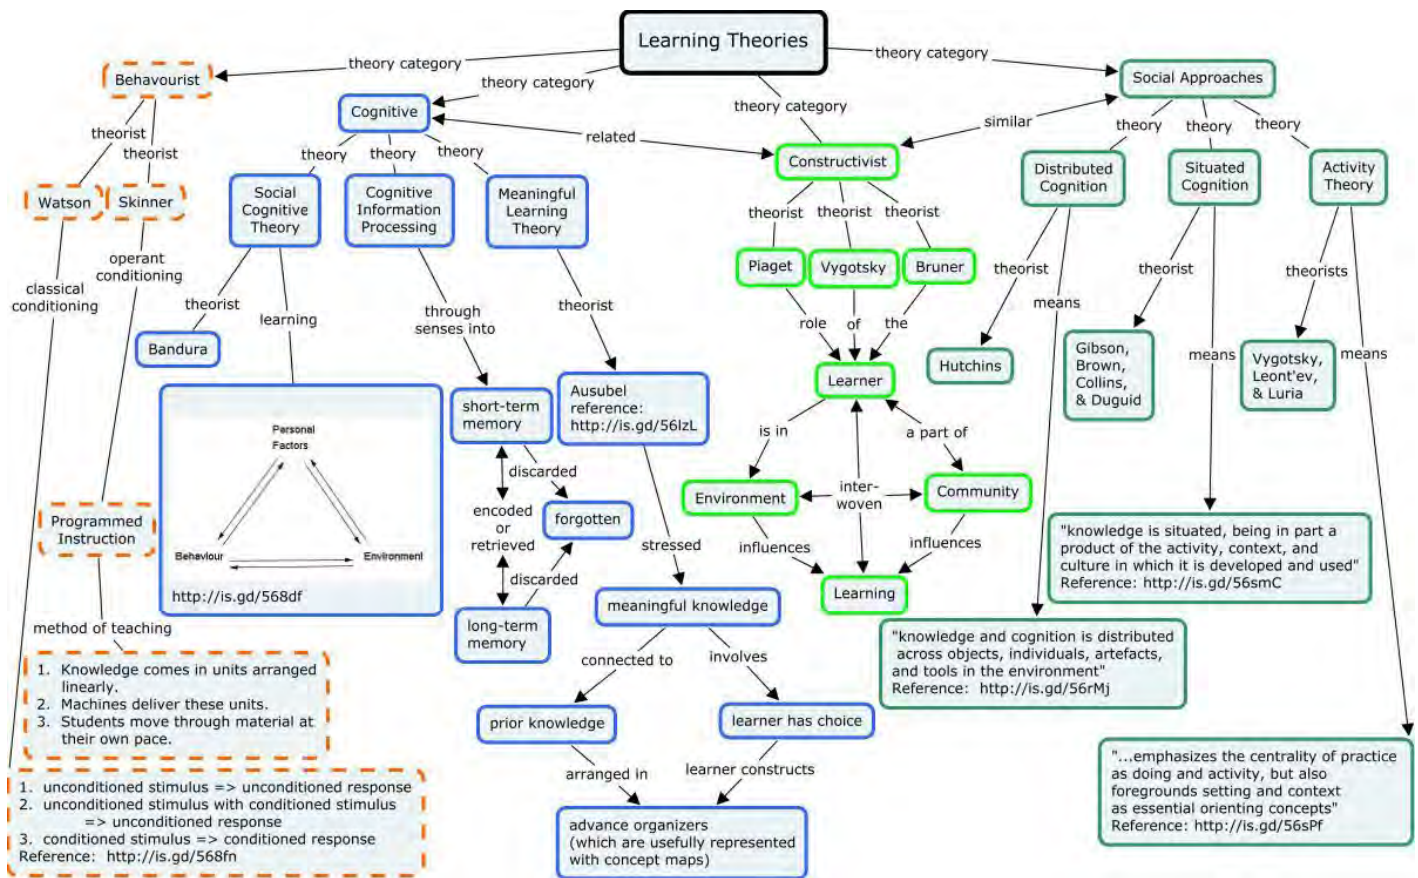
Learning Theories

theory category
theory category
theory category
theory category

Behavourist

theorist
theorist

Watson
Skinner

classical conditioning
operant conditioning

Programmed Instruction

method of teaching

1. Knowledge comes in units arranged linearly.
2. Machines deliver these units.
3. Students move through material at their own pace.

1. unconditioned stimulus => unconditioned response
2. unconditioned stimulus with conditioned stimulus => unconditioned response
3. conditioned stimulus => conditioned response
Reference: http://is.gd/568fn

Cognitive

theory
theory
theory

Social Cognitive Theory

theorist
learning

Bandura

Personal Factors
Behaviour
Environment
http://is.gd/568df

Cognitive Information Processing

through senses into

short-term memory

discarded
forgotten
encoded or retrieved
discarded

long-term memory

Meaningful Learning Theory

theorist

Ausubel reference: http://is.gd/56lzL

stressed

meaningful knowledge

connected to
involves

prior knowledge
learner has choice

arranged in
learner constructs

advance organizers (which are usefully represented with concept maps)

related

Constructivist

theorist
theorist
theorist

Piaget
Vygotsky
Bruner

role
of
the

Learner

is in
a part of

Environment
inter-woven
Community

influences
influences

Learning

similar

Social Approaches

theory
theory
theory

Distributed Cognition

theorist
means

Hutchins

"knowledge and cognition is distributed across objects, individuals, artefacts, and tools in the environment"
Reference: http://is.gd/56rMj

Situated Cognition

theorist
means

Gibson, Brown, Collins, & Duguid

"knowledge is situated, being in part a product of the activity, context, and culture in which it is developed and used"
Reference: http://is.gd/56smC

Activity Theory

theorists
means

Vygotsky, Leont'ev, & Luria

"...emphasizes the centrality of practice as doing and activity, but also foregrounds setting and context as essential orienting concepts"
Reference: http://is.gd/56sPf